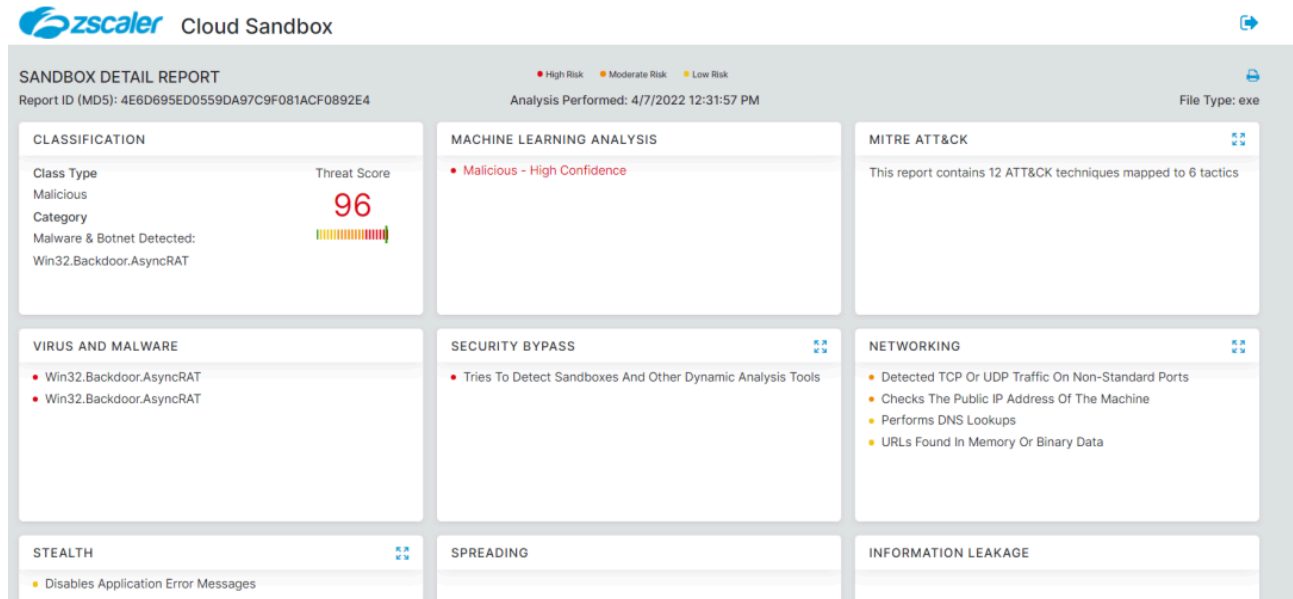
zscaler Cloud Sandbox

SANDBOX DETAIL REPORT

Report ID (MD5): 4E6D695ED0559DA97C9F081ACF0892E4

• High Risk • Moderate Risk • Low Risk

Analysis Performed: 4/7/2022 12:31:57 PM

File Type: exe

CLASSIFICATION

Class Type
Malicious
Category
Malware & Botnet Detected:
Win32.Backdoor.AsyncRAT

Threat Score
96

MACHINE LEARNING ANALYSIS

• Malicious - High Confidence

MITRE ATT&CK

This report contains 12 ATT&CK techniques mapped to 6 tactics

VIRUS AND MALWARE

• Win32.Backdoor.AsyncRAT
• Win32.Backdoor.AsyncRAT

SECURITY BYPASS

• Tries To Detect Sandboxes And Other Dynamic Analysis Tools

NETWORKING

• Detected TCP Or UDP Traffic On Non-Standard Ports
• Checks The Public IP Address Of The Machine
• Performs DNS Lookups
• URLs Found In Memory Or Binary Data

STEALTH

• Disables Application Error Messages

SPREADING

INFORMATION LEAKAGE